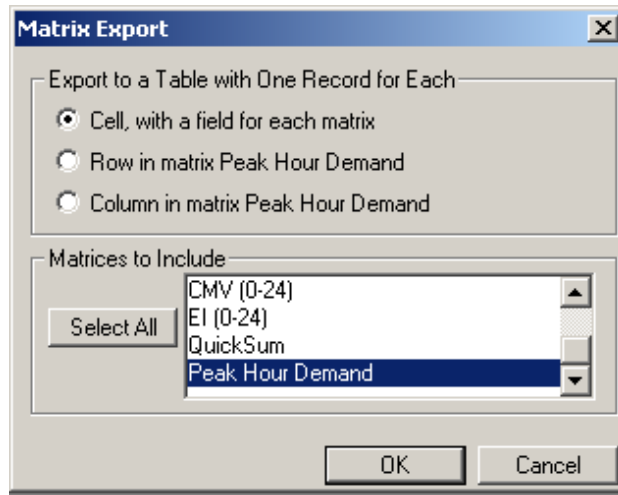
Matrix Export

Export to a Table with One Record for Each

Cell, with a field for each matrix

Row in matrix Peak Hour Demand

Column in matrix Peak Hour Demand

Matrices to Include

Select All

CMV (0-24)
EI (0-24)
QuickSum
Peak Hour Demand

OK

Cancel